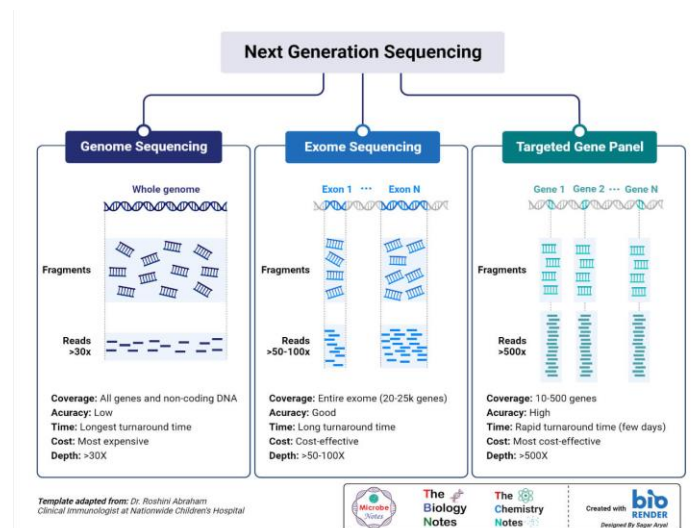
Next Generation Sequencing

Genome Sequencing

Whole genome

Fragments

Reads >30x

Coverage: All genes and non-coding DNA
Acuracy: Low
Time: Longest turnaround time
Cost: Most expensive
Depth: >30X

Exome Sequencing

Exon 1 ··· Exon N

Fragments

Reads >50-100x

Coverage: Entire exome (20-25k genes)
Acuracy: Good
Time: Long turnaround time
Cost: Cost-effective
Depth: >50-100X

Targeted Gene Panel

Gene 1 Gene 2 ··· Gene N

Fragments

Reads >500x

Coverage: 10-500 genes
Acuracy: High
Time: Rapid turnaround time (few days)
Cost: Most cost-effective
Depth: >500X

Template adapted from: Dr. Roshini Abraham
Clinical Immunologist at Nationwide Children's Hospital

Microbe Notes

The Biology Notes

The Chemistry Notes

Created with bio RENDER

Designed By Sagar Aryal